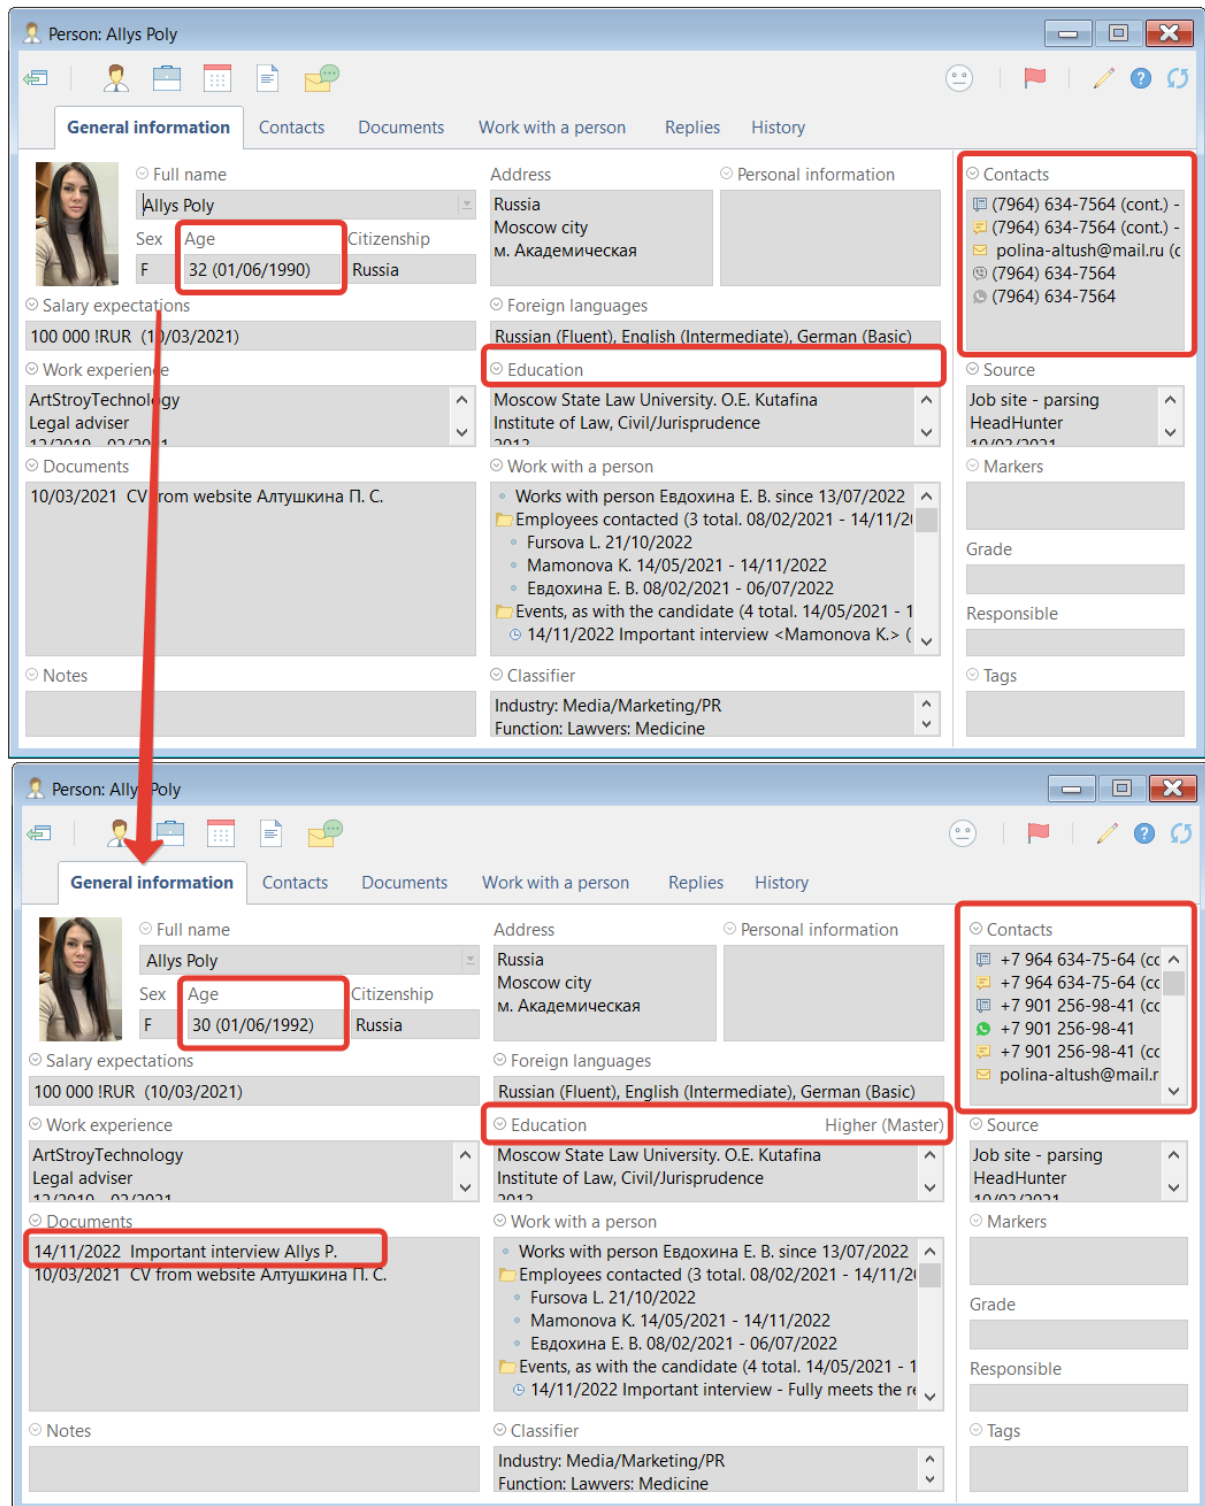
Person: Allys Poly

General information | Contacts | Documents | Work with a person | Replies | History

Full name
Allys Poly
Sex F
Age 32 (01/06/1990)
Citizenship Russia

Address
Russia
Moscow city
м. Академическая

Personal information

Contacts
(7964) 634-7564 (cont.) -
(7964) 634-7564 (cont.) -
polina-altush@mail.ru (c
(7964) 634-7564
(7964) 634-7564

Salary expectations
100 000 !RUR (1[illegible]/03/2021)

Foreign languages
Russian (Fluent), English (Intermediate), German (Basic)

Work experience
ArtStroyTechnol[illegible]gy
Legal adviser

Education
Moscow State Law University. O.E. Kutafina
Institute of Law, Civil/Jurisprudence

Source
Job site - parsing
HeadHunter

Documents
10/03/2021 CV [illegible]rom website Алтушкина П. С.

Work with a person
Works with person Евдохина Е. В. since 13/07/2022
Employees contacted (3 total. 08/02/2021 - 14/11/2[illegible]
Fursova L. 21/10/2022
Mamonova K. 14/05/2021 - 14/11/2022
Евдохина Е. В. 08/02/2021 - 06/07/2022
Events, as with the candidate (4 total. 14/05/2021 - 1
14/11/2022 Important interview <Mamonova K.> (

Markers
Grade
Responsible

Notes

Classifier
Industry: Media/Marketing/PR
Function: Lawyers: Medicine

Tags

Person: Ally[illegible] Poly

General information | Contacts | Documents | Work with a person | Replies | History

Full name
Allys Poly
Sex F
Age 30 (01/06/1992)
Citizenship Russia

Address
Russia
Moscow city
м. Академическая

Personal information

Contacts
+7 964 634-75-64 (cc
+7 964 634-75-64 (cc
+7 901 256-98-41 (cc
+7 901 256-98-41
+7 901 256-98-41 (cc
polina-altush@mail.r

Salary expectations
100 000 !RUR (10/03/2021)

Foreign languages
Russian (Fluent), English (Intermediate), German (Basic)

Work experience
ArtStroyTechnology
Legal adviser

Education Higher (Master)
Moscow State Law University. O.E. Kutafina
Institute of Law, Civil/Jurisprudence

Source
Job site - parsing
HeadHunter

Documents
14/11/2022 Important interview Allys P.
10/03/2021 CV from website Алтушкина П. С.

Work with a person
Works with person Евдохина Е. В. since 13/07/2022
Employees contacted (3 total. 08/02/2021 - 14/11/2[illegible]
Fursova L. 21/10/2022
Mamonova K. 14/05/2021 - 14/11/2022
Евдохина Е. В. 08/02/2021 - 06/07/2022
Events, as with the candidate (4 total. 14/05/2021 - 1
14/11/2022 Important interview - Fully meets the r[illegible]

Markers
Grade
Responsible

Notes

Classifier
Industry: Media/Marketing/PR
Function: Lawyers: Medicine

Tags